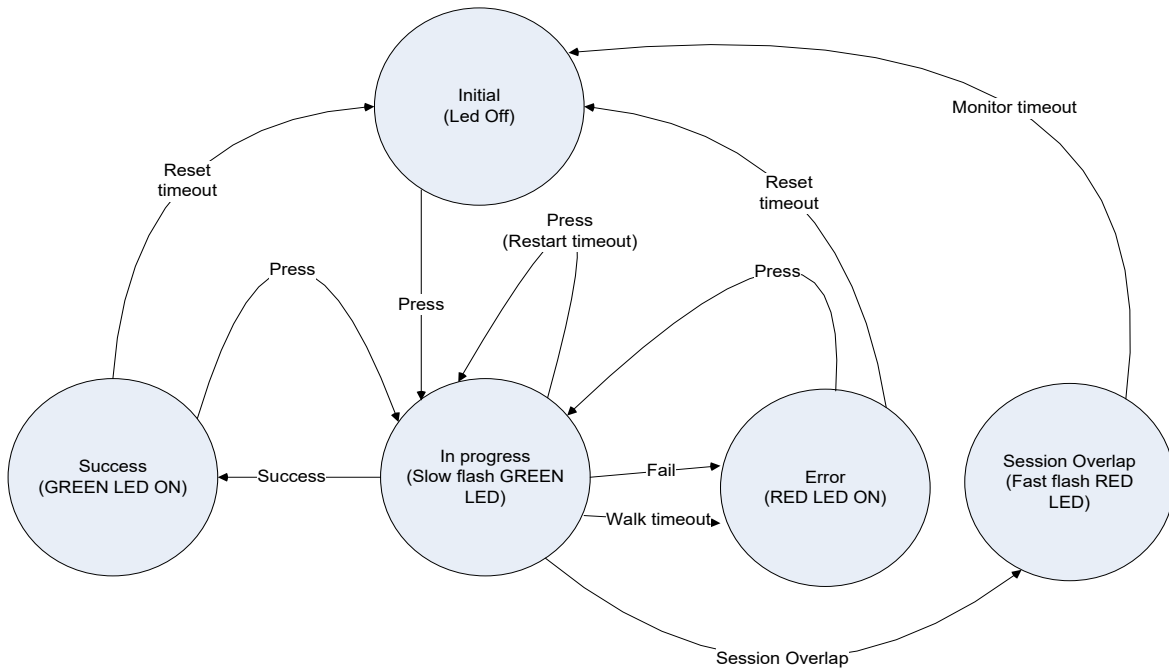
Initial
(Led Off)

Monitor timeout

Reset
timeout

Reset
timeout

Press
(Restart timeout)

Press

Press

Press

Success
(GREEN LED ON)

Success

In progress
(Slow flash GREEN
LED)

Fail

Walk timeout

Error
(RED LED ON)

Session Overlap
(Fast flash RED
LED)

Session Overlap